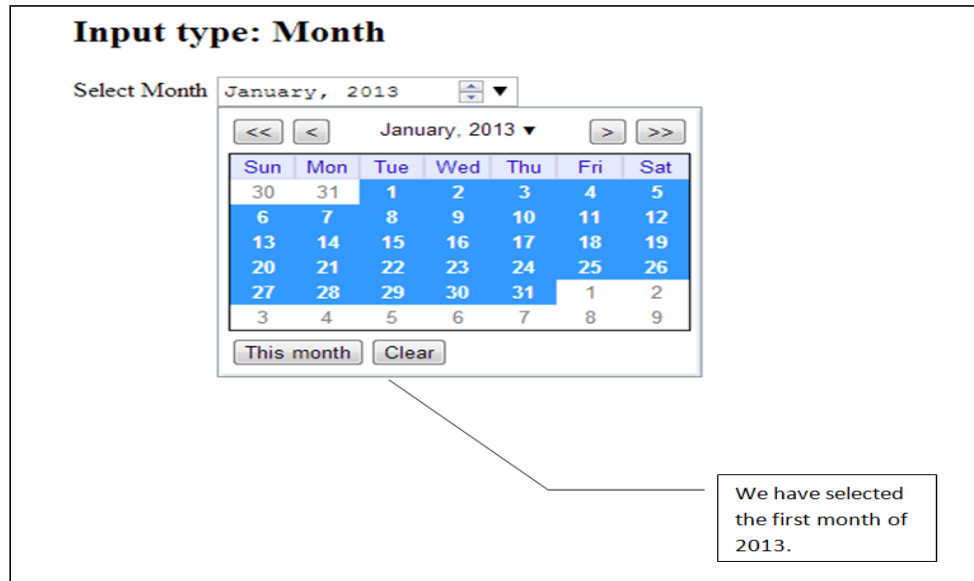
Input type: Month

Select Month January, 2013 ▼

<< < January, 2013 ▼ > >>

| Sun | Mon | Tue | Wed | Thu | Fri | Sat |
|---|---|---|---|---|---|---|
| 30 | 31 | 1 | 2 | 3 | 4 | 5 |
| 6 | 7 | 8 | 9 | 10 | 11 | 12 |
| 13 | 14 | 15 | 16 | 17 | 18 | 19 |
| 20 | 21 | 22 | 23 | 24 | 25 | 26 |
| 27 | 28 | 29 | 30 | 31 | 1 | 2 |
| 3 | 4 | 5 | 6 | 7 | 8 | 9 |

This month Clear

We have selected the first month of 2013.